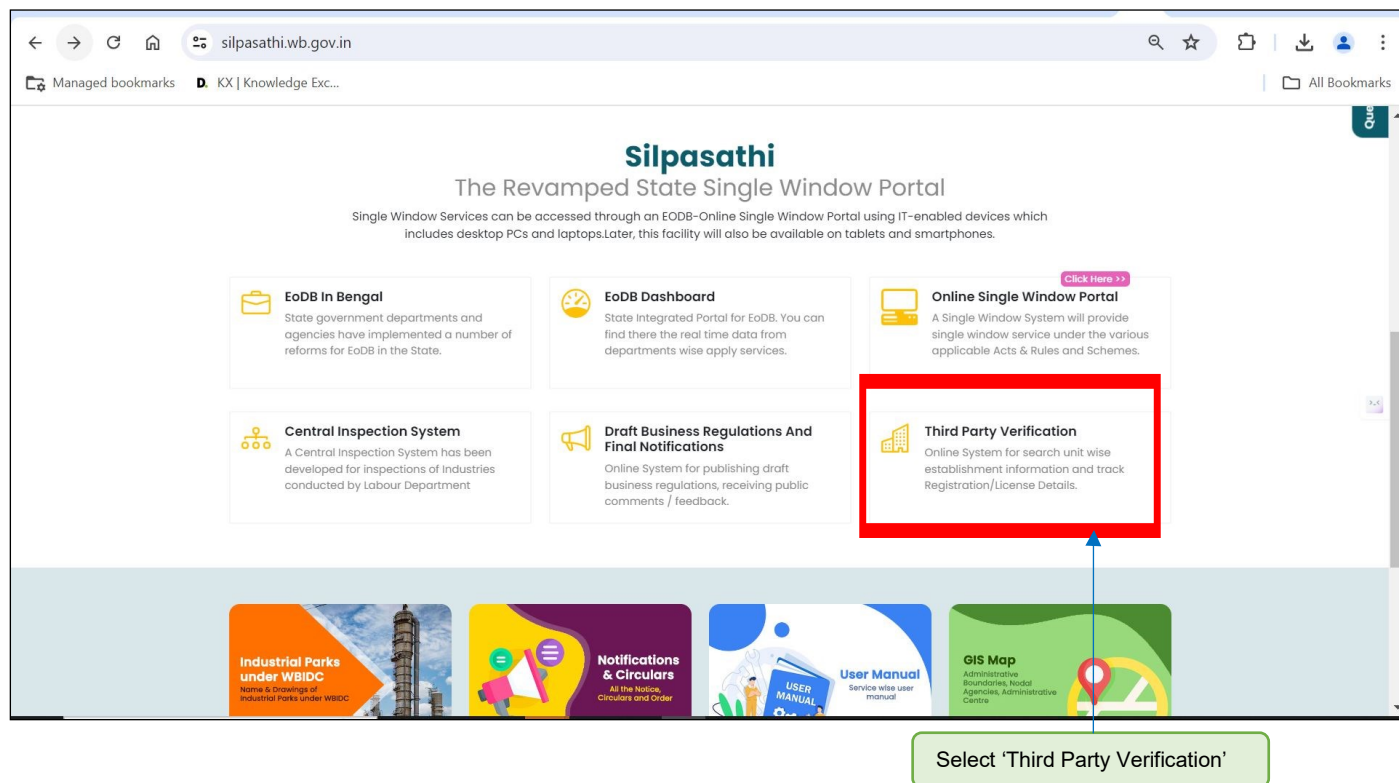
silpasathi.wb.gov.in

Managed bookmarks
KX | Knowledge Exc...
All Bookmarks

Que

Silpasathi
The Revamped State Single Window Portal
Single Window Services can be accessed through an EODB-Online Single Window Portal using IT-enabled devices which includes desktop PCs and laptops.Later, this facility will also be available on tablets and smartphones.

EoDB In Bengal
State government departments and agencies have implemented a number of reforms for EoDB in the State.

EoDB Dashboard
State Integrated Portal for EoDB. You can find there the real time data from departments wise apply services.

Click Here >>
Online Single Window Portal
A Single Window System will provide single window service under the various applicable Acts & Rules and Schemes.

Central Inspection System
A Central Inspection System has been developed for inspections of Industries conducted by Labour Department

Draft Business Regulations And Final Notifications
Online System for publishing draft business regulations, receiving public comments / feedback.

Third Party Verification
Online System for search unit wise establishment information and track Registration/License Details.

Industrial Parks under WBIDC
Name & Drawings of Industrial Parks under WBIDC

Notifications & Circulars
All the Notice, Circulars and Order

User Manual
Service wise user manual
USER MANUAL

GIS Map
Administrative Boundaries, Nodal Agencies, Administrative Centre

Select ‘Third Party Verification’